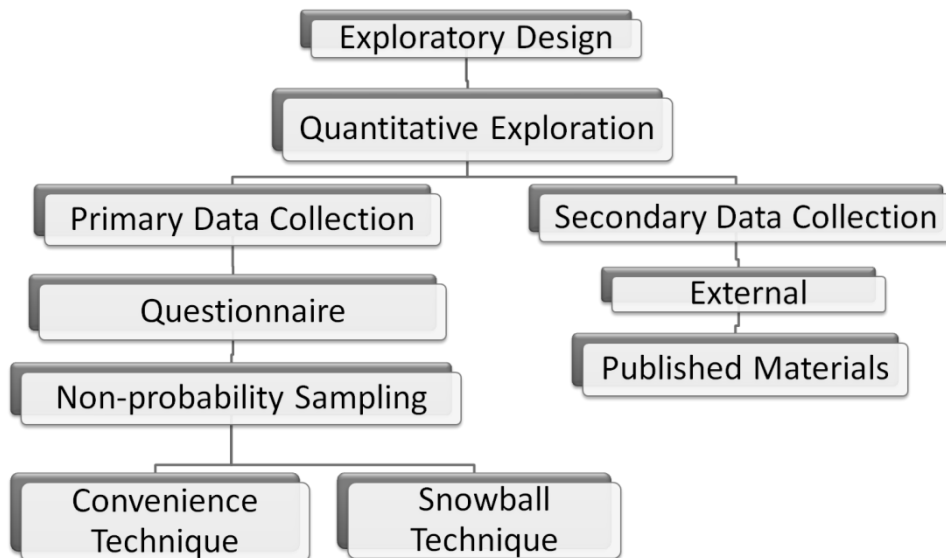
Exploratory Design

Quantitative Exploration

Primary Data Collection

Questionnaire

Non-probability Sampling

Convenience Technique

Snowball Technique

Secondary Data Collection

External

Published Materials